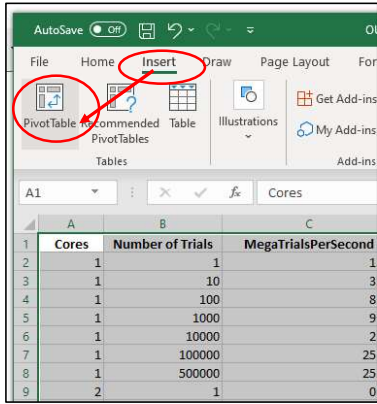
AutoSave Off

Ou

File Home Insert Draw Page Layout For

PivotTable Recommended PivotTables Table

Tables

Illustrations

Get Add-ins

My Add-ins

Add-ins

A1 Cores

| | A | B | C |
|---|---|---|---|
| 1 | Cores | Number of Trials | MegaTrialsPerSecond |
| 2 | 1 | 1 | 1 |
| 3 | 1 | 10 | 3 |
| 4 | 1 | 100 | 8 |
| 5 | 1 | 1000 | 9 |
| 6 | 1 | 10000 | 2 |
| 7 | 1 | 100000 | 25 |
| 8 | 1 | 500000 | 25 |
| 9 | 2 | 1 | 0 |